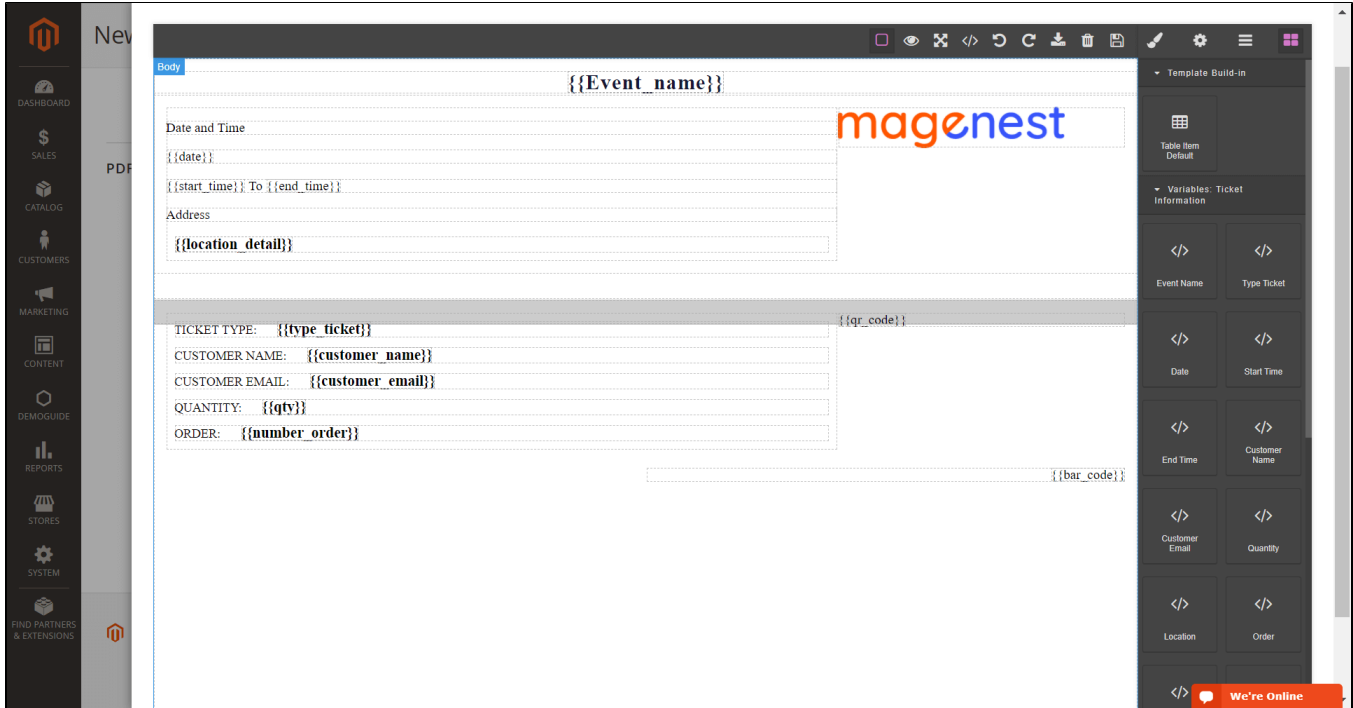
DASHBOARD
SALES
CATALOG
CUSTOMERS
MARKETING
CONTENT
DEMOGUIDE
REPORTS
STORES
SYSTEM
FIND PARTNERS & EXTENSIONS

New

PDF

Body

{{Event_name}}

Date and Time

{{date}}

{{start_time}} To {{end_time}}

Address

{{location_detail}}

magenest

{{qr_code}}

TICKET TYPE: {{type_ticket}}

CUSTOMER NAME: {{customer_name}}

CUSTOMER EMAIL: {{customer_email}}

QUANTITY: {{qty}}

ORDER: {{number_order}}

{{bar_code}}

Template Build-in

Table Item Default

Variables: Ticket Information

Event Name
Type Ticket
Date
Start Time
End Time
Customer Name
Customer Email
Quantity
Location
Order

We're Online